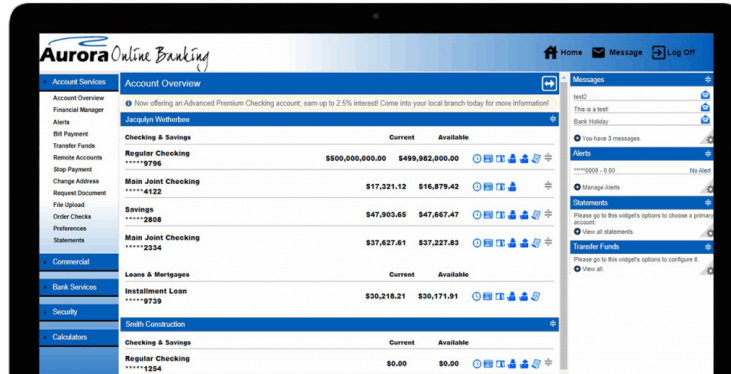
Aurora Online Banking

Home Message Log Off

Account Services
Account Overview
Financial Manager
Alerts
Bill Payment
Transfer Funds
Remote Accounts
Stop Payment
Change Address
Request Document
File Upload
Order Checks
Preferences
Statements

Commercial
Bank Services
Security
Calculators

Account Overview

Now offering an Advanced Premium Checking account; earn up to 2.5% interest! Come into your local branch today for more information!

Jacquelyn Wetherbee

| Checking & Savings | Current | Available |
|---|---|---|
| Regular Checking *****9796 | $500,000,000.00 | $499,982,000.00 |
| Main Joint Checking *****4122 | $17,321.12 | $16,879.42 |
| Savings *****2808 | $47,903.65 | $47,667.47 |
| Main Joint Checking *****2334 | $37,627.61 | $37,227.83 |

| Loans & Mortgages | Current | Available |
|---|---|---|
| Installment Loan *****9739 | $30,218.21 | $30,171.91 |

Smith Construction

| Checking & Savings | Current | Available |
|---|---|---|
| Regular Checking *****1254 | $0.00 | $0.00 |

Messages
test2
This is a test
Bank Holiday
You have 3 messages.

Alerts
*****0008 - 0.00 No Alert
Manage Alerts

Statements
Please go to this widget's options to choose a primary account.
View all statements.

Transfer Funds
Please go to this widget's options to configure it.
View all.